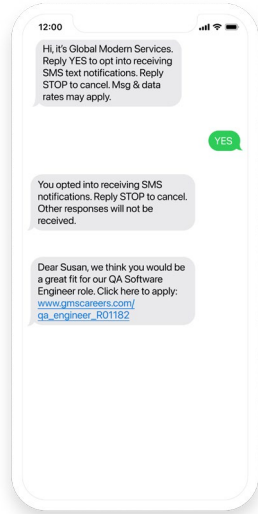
12:00

Hi, it's Global Modern Services. Reply YES to opt into receiving SMS text notifications. Reply STOP to cancel. Msg & data rates may apply.

YES

You opted into receiving SMS notifications. Reply STOP to cancel. Other responses will not be received.

Dear Susan, we think you would be a great fit for our QA Software Engineer role. Click here to apply: www.gmscareers.com/qa_engineer_R01182